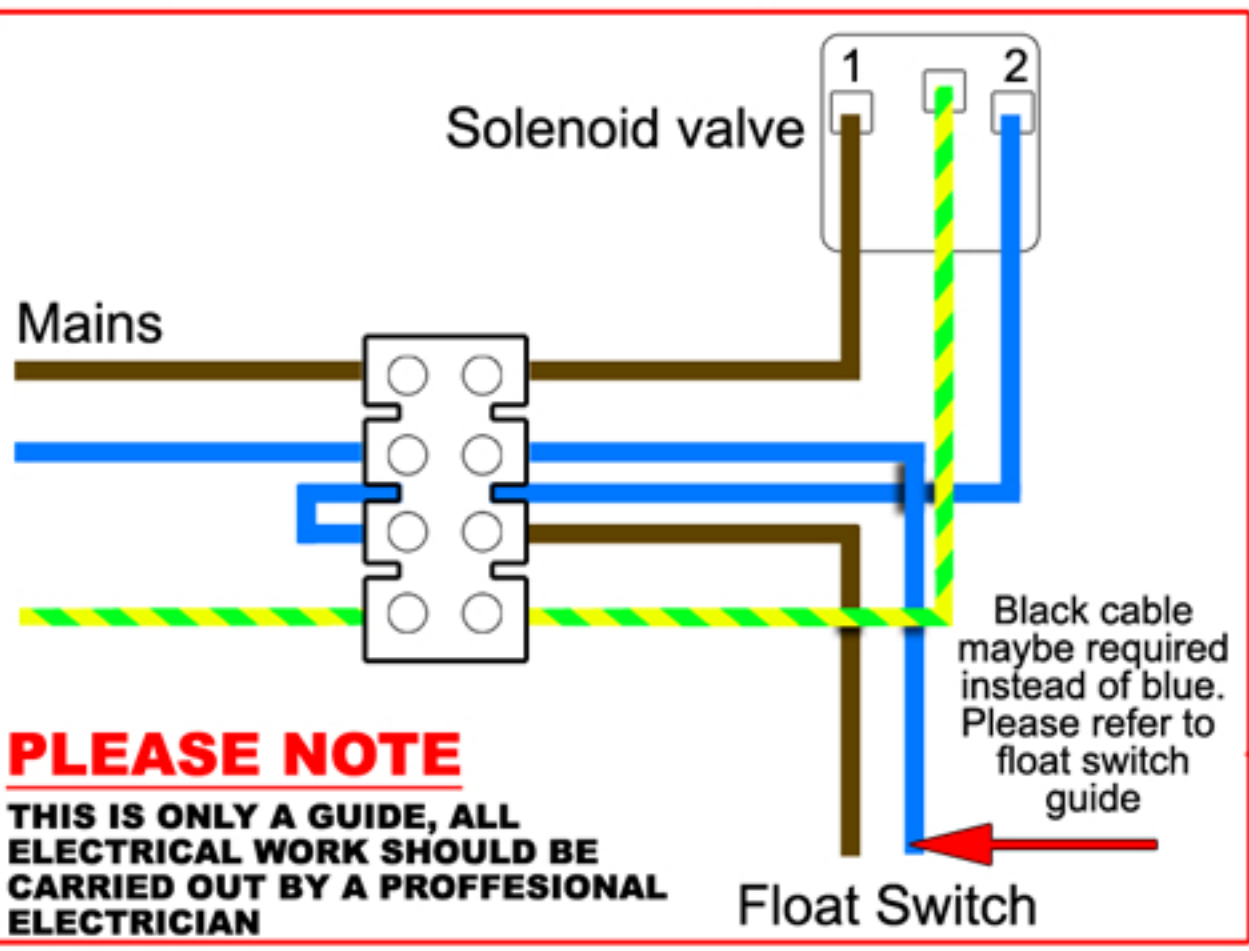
1

2

Solenoid valve

Mains

Black cable maybe required instead of blue. Please refer to float switch guide

PLEASE NOTE

THIS IS ONLY A GUIDE, ALL ELECTRICAL WORK SHOULD BE CARRIED OUT BY A PROFFESIONAL ELECTRICIAN

Float Switch